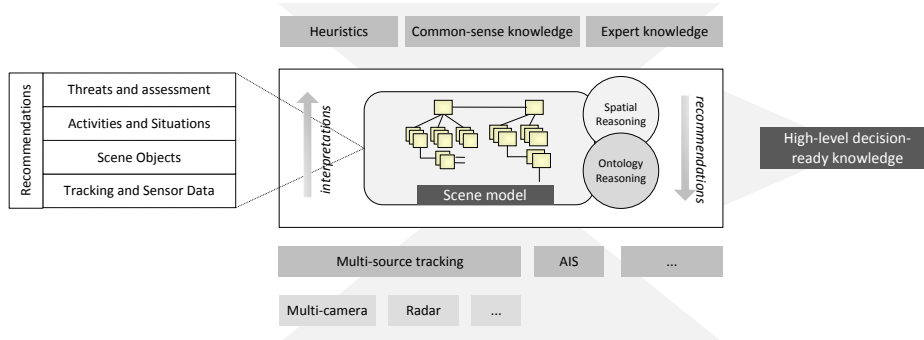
Heuristics

Common-sense knowledge

Expert knowledge

Recommendations

Threats and assessment

Activities and Situations

Scene Objects

Tracking and Sensor Data

interpretations

Spatial Reasoning

Ontology Reasoning

Scene model

recommendations

High-level decision-ready knowledge

Multi-source tracking

AIS

...

Multi-camera

Radar

...